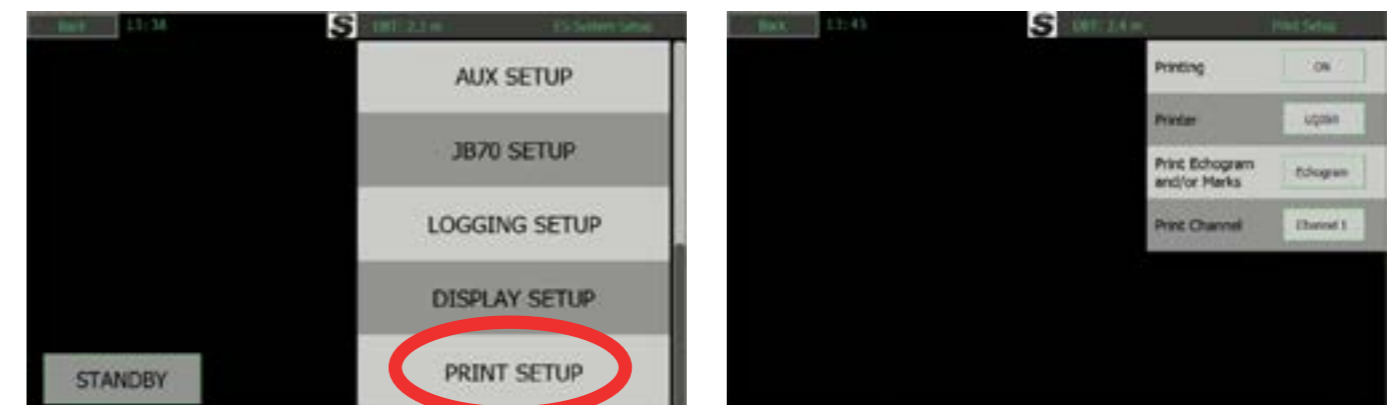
Back 13:38 S DBT: 2.3 m ES System Setup

AUX SETUP

JB70 SETUP

LOGGING SETUP

DISPLAY SETUP

PRINT SETUP

STANDBY

Back 13:41 S DBT: 2.4 m Print Setup

| Printing | ON |
|---|---|
| Printer | UQ080 |
| Print Echogram and/or Marks | Echogram |
| Print Channel | Channel 1 |